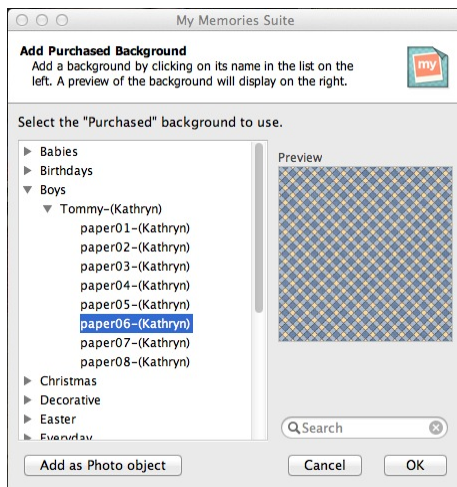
My Memories Suite

Add Purchased Background
Add a background by clicking on its name in the list on the left. A preview of the background will display on the right.

my

Select the "Purchased" background to use.

Babies
Birthdays
Boys
Tommy-(Kathryn)
paper01-(Kathryn)
paper02-(Kathryn)
paper03-(Kathryn)
paper04-(Kathryn)
paper05-(Kathryn)
paper06-(Kathryn)
paper07-(Kathryn)
paper08-(Kathryn)
Christmas
Decorative
Easter
Everyday

Preview

Search

Add as Photo object
Cancel
OK